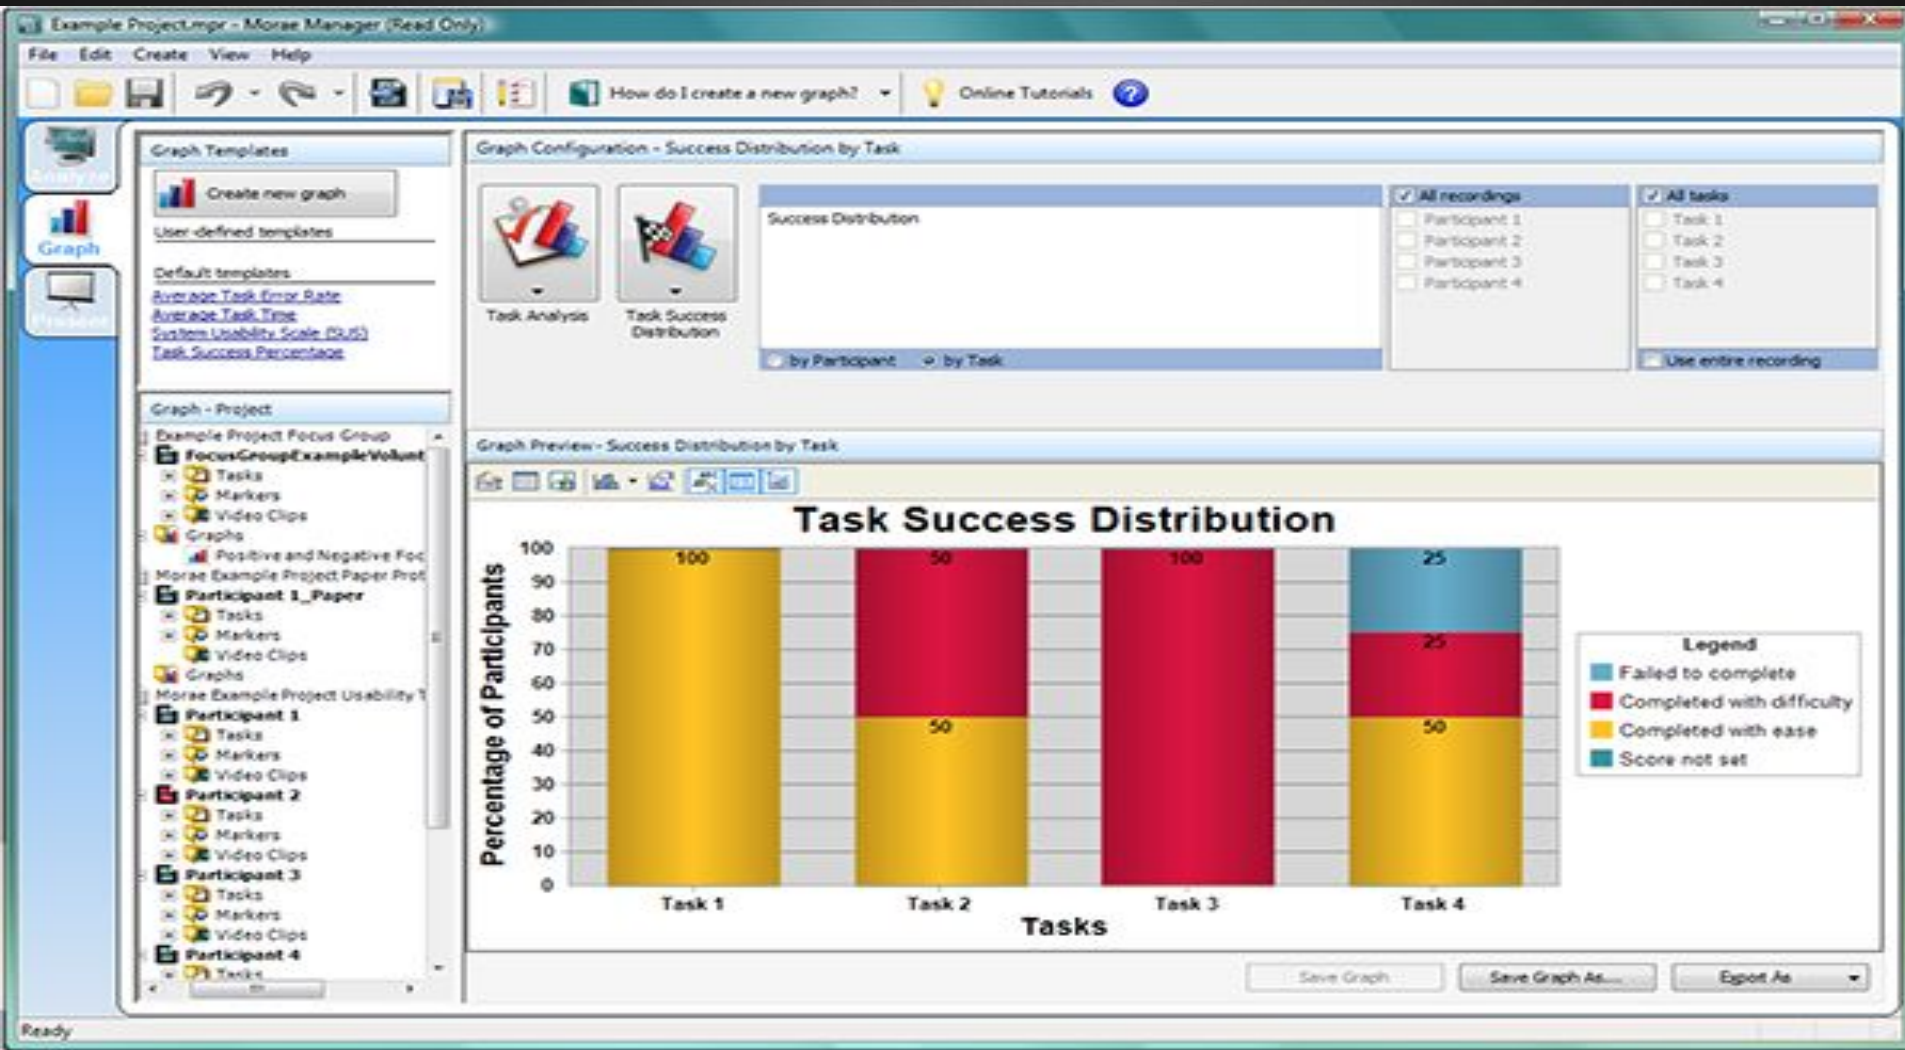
Example Project.mpr - Morae Manager (Read Only)

File Edit Create View Help

How do I create a new graph?

Online Tutorials

Analyze

Graph

Present

Graph Templates

Create new graph

User-defined templates

Default templates

Average Task Error Rate

Average Task Time

System Usability Scale (SUS)

Task Success Percentage

Graph - Project

Example Project Focus Group
FocusGroupExampleVolunt
Tasks
Markers
Video Clips
Graphs
Positive and Negative Foc
Morae Example Project Paper Prot
Participant 1_Paper
Tasks
Markers
Video Clips
Graphs
Morae Example Project Usability T
Participant 1
Tasks
Markers
Video Clips
Participant 2
Tasks
Markers
Video Clips
Participant 3
Tasks
Markers
Video Clips
Participant 4
Tasks

Graph Configuration - Success Distribution by Task

Task Analysis

Task Success Distribution

Success Distribution

by Participant by Task

All recordings
Participant 1
Participant 2
Participant 3
Participant 4

All tasks
Task 1
Task 2
Task 3
Task 4

Use entire recording

Graph Preview - Success Distribution by Task

Task Success Distribution

Percentage of Participants

100 90 80 70 60 50 40 30 20 10 0

100

50

50

100

25

25

50

Task 1 Task 2 Task 3 Task 4

Tasks

Legend
Failed to complete
Completed with difficulty
Completed with ease
Score not set

Save Graph

Save Graph As...

Export As

Ready